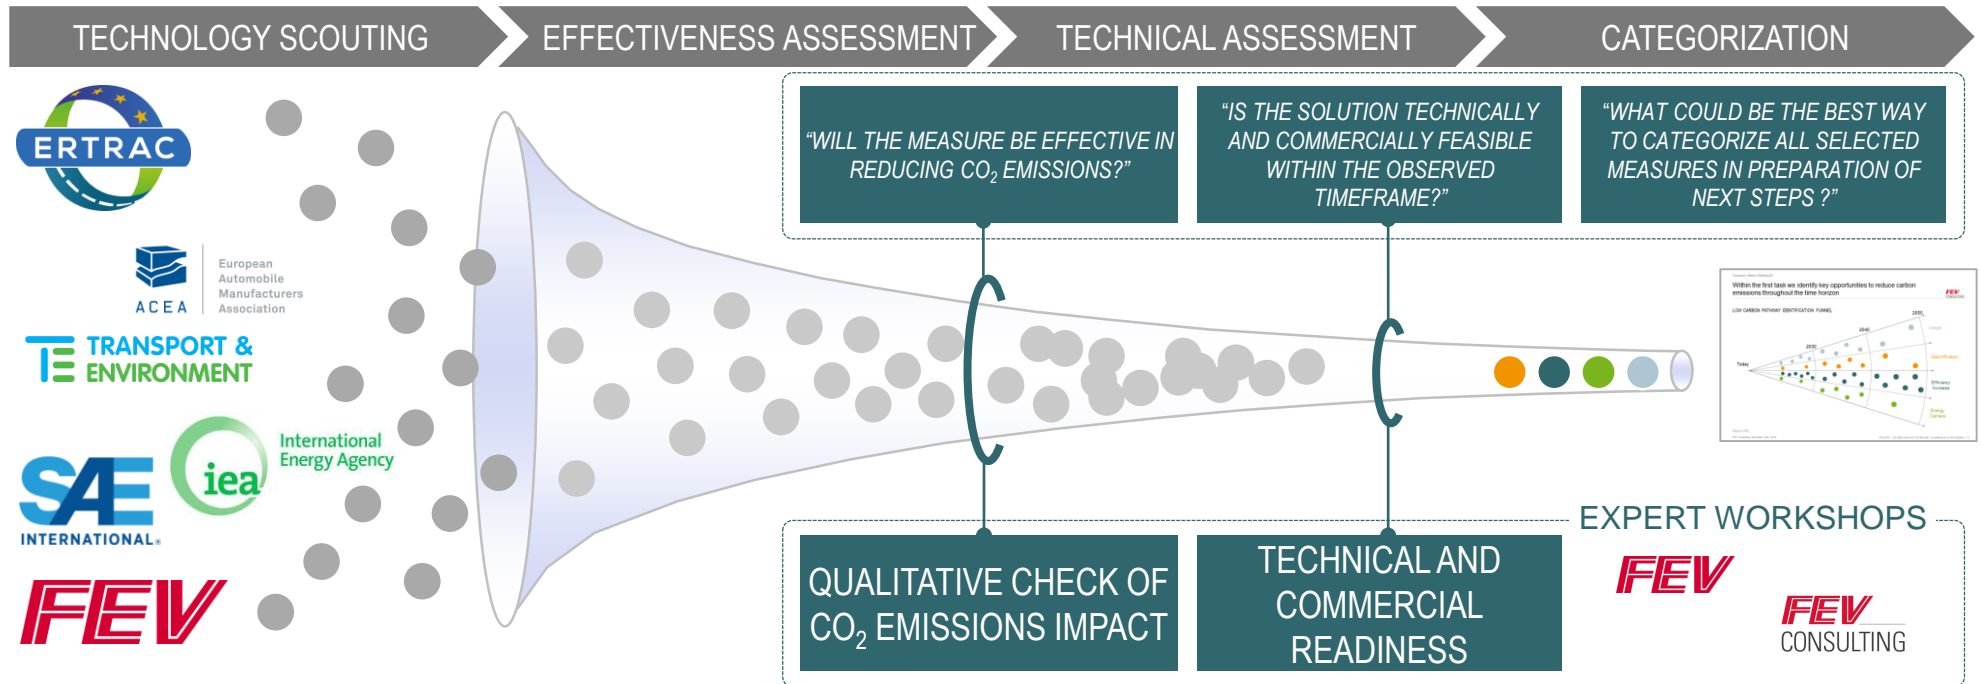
TECHNOLOGY SCOUTING

EFFECTIVENESS ASSESSMENT

TECHNICAL ASSESSMENT

CATEGORIZATION

ERTRAC

ACEA European Automobile Manufacturers Association

TRANSPORT & ENVIRONMENT

iea International Energy Agency

SAE INTERNATIONAL

FEV

"WILL THE MEASURE BE EFFECTIVE IN REDUCING $CO_2$ EMISSIONS?"

"IS THE SOLUTION TECHNICALLY AND COMMERCIALLY FEASIBLE WITHIN THE OBSERVED TIMEFRAME?"

"WHAT COULD BE THE BEST WAY TO CATEGORIZE ALL SELECTED MEASURES IN PREPARATION OF NEXT STEPS ?"

QUALITATIVE CHECK OF $CO_2$ EMISSIONS IMPACT

TECHNICAL AND COMMERCIAL READINESS

EXPERT WORKSHOPS

FEV

FEV CONSULTING